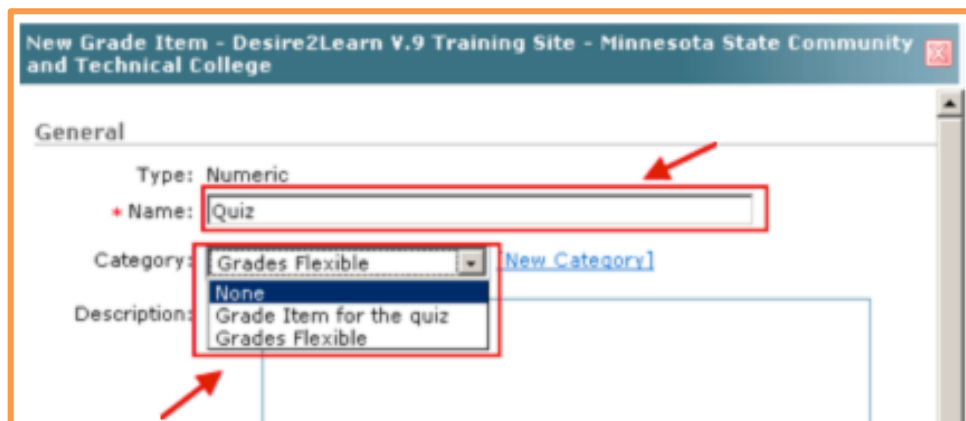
New Grade Item - Desire2Learn V.9 Training Site - Minnesota State Community and Technical College

General

Type: Numeric

* Name: Quiz

Category: Grades Flexible [New Category]

None
Grade Item for the quiz
Grades Flexible

Description: